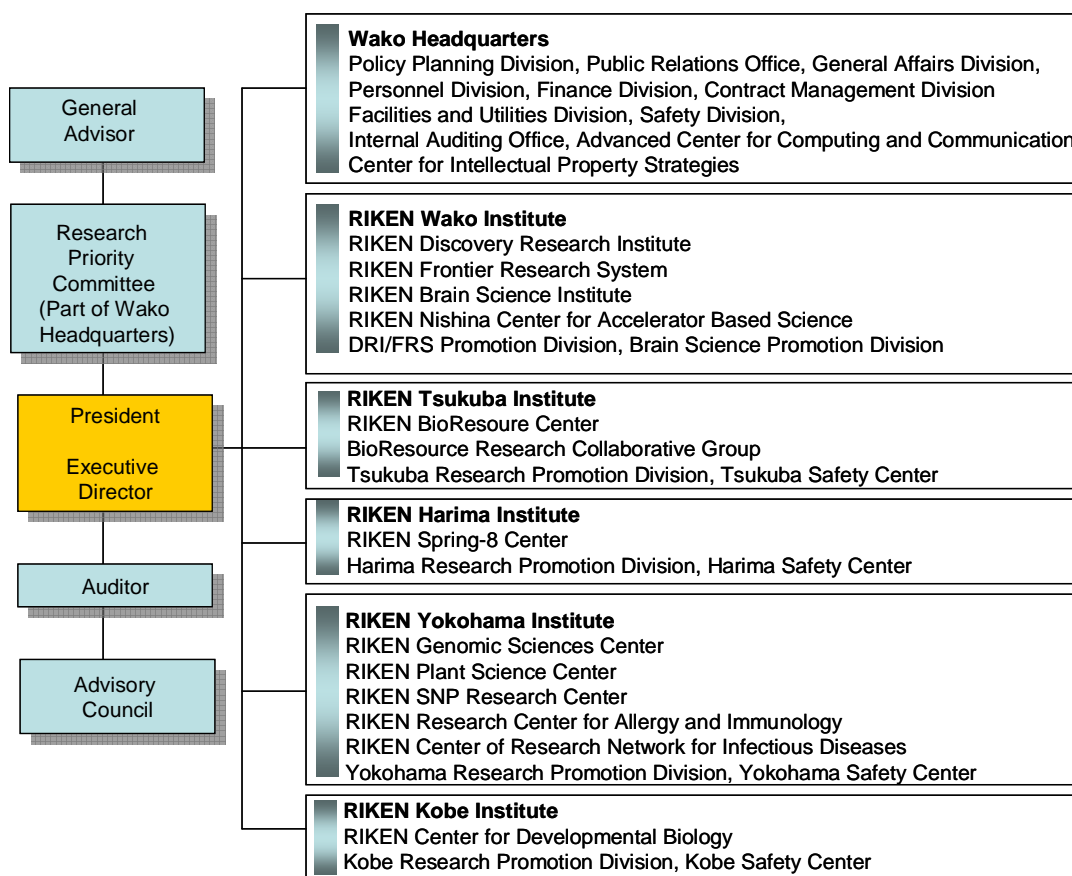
General Advisor

Research Priority Committee (Part of Wako Headquarters)

President

Executive Director

Auditor

Advisory Council

**Wako Headquarters**
Policy Planning Division, Public Relations Office, General Affairs Division,
Personnel Division, Finance Division, Contract Management Division
Facilities and Utilities Division, Safety Division,
Internal Auditing Office, Advanced Center for Computing and Communication
Center for Intellectual Property Strategies

**RIKEN Wako Institute**
RIKEN Discovery Research Institute
RIKEN Frontier Research System
RIKEN Brain Science Institute
RIKEN Nishina Center for Accelerator Based Science
DRI/FRS Promotion Division, Brain Science Promotion Division

**RIKEN Tsukuba Institute**
RIKEN BioResoure Center
BioResource Research Collaborative Group
Tsukuba Research Promotion Division, Tsukuba Safety Center

**RIKEN Harima Institute**
RIKEN Spring-8 Center
Harima Research Promotion Division, Harima Safety Center

**RIKEN Yokohama Institute**
RIKEN Genomic Sciences Center
RIKEN Plant Science Center
RIKEN SNP Research Center
RIKEN Research Center for Allergy and Immunology
RIKEN Center of Research Network for Infectious Diseases
Yokohama Research Promotion Division, Yokohama Safety Center

**RIKEN Kobe Institute**
RIKEN Center for Developmental Biology
Kobe Research Promotion Division, Kobe Safety Center